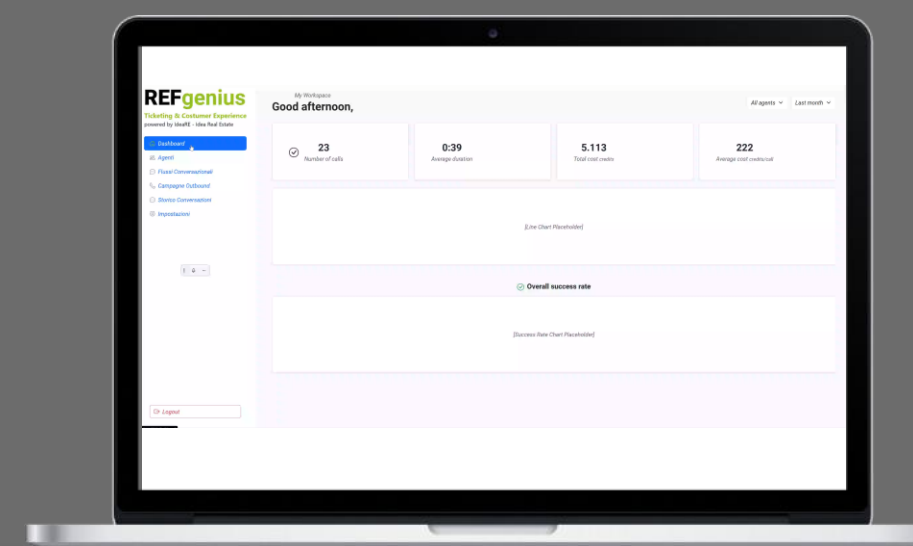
REFgenius
Ticketing & Costumer Experience
powered by IdeaRE - Idea Real Estate

Dashboard
Agenti
Flussi Conversazionali
Campagne Outbound
Storico Conversazioni
Impostazioni

1 0 ~

Logout

My Workspace
Good afternoon,

All agents
Last month

23
Number of calls

0:39
Average duration

5.113
Total cost credits

222
Average cost credits/call

[Line Chart Placeholder]

Overall success rate

[Success Rate Chart Placeholder]